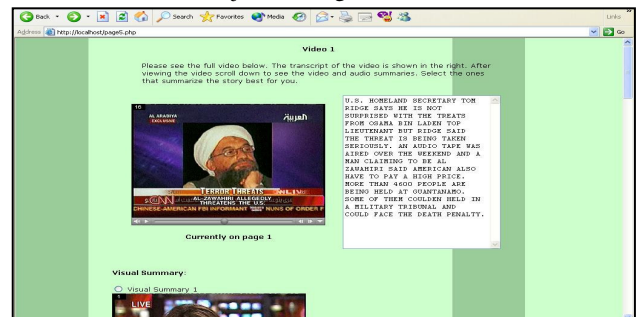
Back Search Favorites Media
Address http://localhost/page5.php
Go
Links

Video 1

Please see the full video below. The transcript of the video is shown in the right. After viewing the video scroll down to see the video and audio summaries. Select the ones that summarize the story best for you.

AL ARABIYA EXCLUSIVE
العربية
TERROR THREATS
CNN
AL-ZAWAHIRI ALLEGEDLY THREATENS THE U.S.
CHINESE-AMERICAN FBI INFORMANT NUNS OF ORDER F

U.S. HOMELAND SECRETARY TOM RIDGE SAYS HE IS NOT SURPRISED WITH THE TREATS FROM OSAMA BIN LADEN TOP LIEUTENANT BUT RIDGE SAID THE THREAT IS BEING TAKEN SERIOUSLY. AN AUDIO TAPE WAS AIRED OVER THE WEEKEND AND A MAN CLAIMING TO BE AL ZAWAHIRI SAID AMERICAN ALSO HAVE TO PAY A HIGH PRICE. MORE THAN 4600 PEOPLE ARE BEING HELD AT GUANTANAMO. SOME OF THEM COULDEN HELD IN A MILITARY TRIBUNAL AND COULD FACE THE DEATH PENALTY.

Currently on page 1

Visual Summary:

Visual Summary 1

LIVE